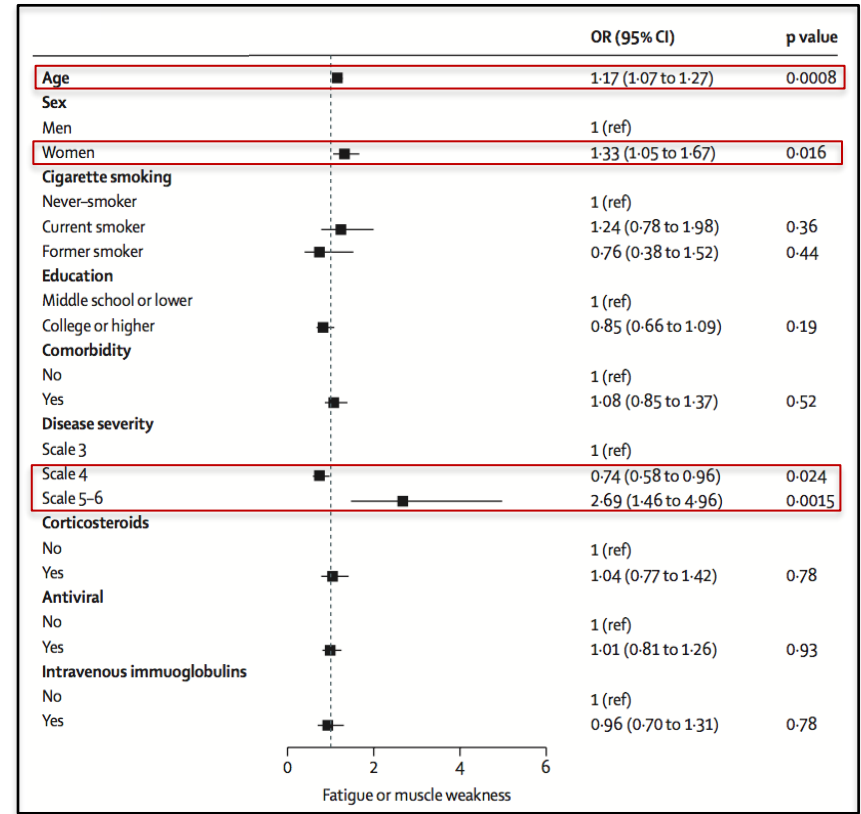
|  | OR (95% CI) | p value |
|---|---|---|
| **Age** | 1·17 (1·07 to 1·27) | 0·0008 |
| **Sex** |  |  |
| Men | 1 (ref) |  |
| Women | 1·33 (1·05 to 1·67) | 0·016 |
| **Cigarette smoking** |  |  |
| Never-smoker | 1 (ref) |  |
| Current smoker | 1·24 (0·78 to 1·98) | 0·36 |
| Former smoker | 0·76 (0·38 to 1·52) | 0·44 |
| **Education** |  |  |
| Middle school or lower | 1 (ref) |  |
| College or higher | 0·85 (0·66 to 1·09) | 0·19 |
| **Comorbidity** |  |  |
| No | 1 (ref) |  |
| Yes | 1·08 (0·85 to 1·37) | 0·52 |
| **Disease severity** |  |  |
| Scale 3 | 1 (ref) |  |
| Scale 4 | 0·74 (0·58 to 0·96) | 0·024 |
| Scale 5–6 | 2·69 (1·46 to 4·96) | 0·0015 |
| **Corticosteroids** |  |  |
| No | 1 (ref) |  |
| Yes | 1·04 (0·77 to 1·42) | 0·78 |
| **Antiviral** |  |  |
| No | 1 (ref) |  |
| Yes | 1·01 (0·81 to 1·26) | 0·93 |
| **Intravenous immuoglobulins** |  |  |
| No | 1 (ref) |  |
| Yes | 0·96 (0·70 to 1·31) | 0·78 |

0 2 4 6

Fatigue or muscle weakness